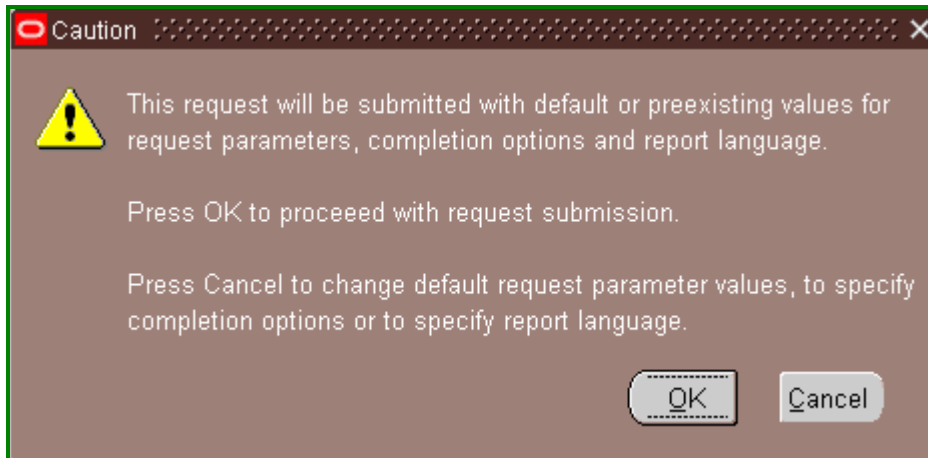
Caution

This request will be submitted with default or preexisting values for request parameters, completion options and report language.

Press OK to proceeed with request submission.

Press Cancel to change default request parameter values, to specify completion options or to specify report language.

OK Cancel